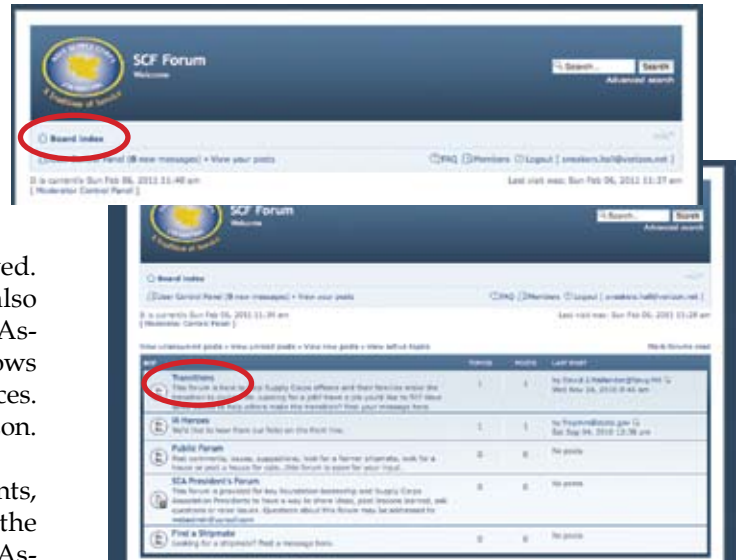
SCF Forum
Welcome
Search
Advanced search
Board index
User Control Panel (8 new messages) • View your posts
FAQ Members Logout [ sneakers.hall@verizon.net ]
It is currently Sun Feb 06, 2011 11:40 am
[ Moderator Control Panel ]
Last visit was: Sun Feb 06, 2011 11:37 am

ed.
lso
As-
ows
ces.
on.

nts,
the
As-

SCF Forum
Welcome
Search
Advanced search
Board index
User Control Panel (8 new messages) • View your posts
FAQ Members Logout [ sneakers.hall@verizon.net ]
It is currently Sun Feb 06, 2011 11:39 am
[ Moderator Control Panel ]
Last visit was: Sun Feb 06, 2011 11:28 am
View unanswered posts • View unread posts • View new posts • View active topics
Mark forums read

| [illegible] | TOPICS | POSTS | LAST POST |
|---|---|---|---|
| Transitions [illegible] | 1 | 1 | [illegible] Wed Nov 24, 2010 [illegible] |
| IR Heroes We'd like to hear from our folks on the front line. | 1 | 1 | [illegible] Sat Sep 04, 2010 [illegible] |
| Public Forum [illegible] | 0 | 0 | No posts |
| SCA President's Forum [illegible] | 0 | 0 | No posts |
| Find a Shipmate Looking for a shipmate? Post a message here. | 0 | 0 | No posts |